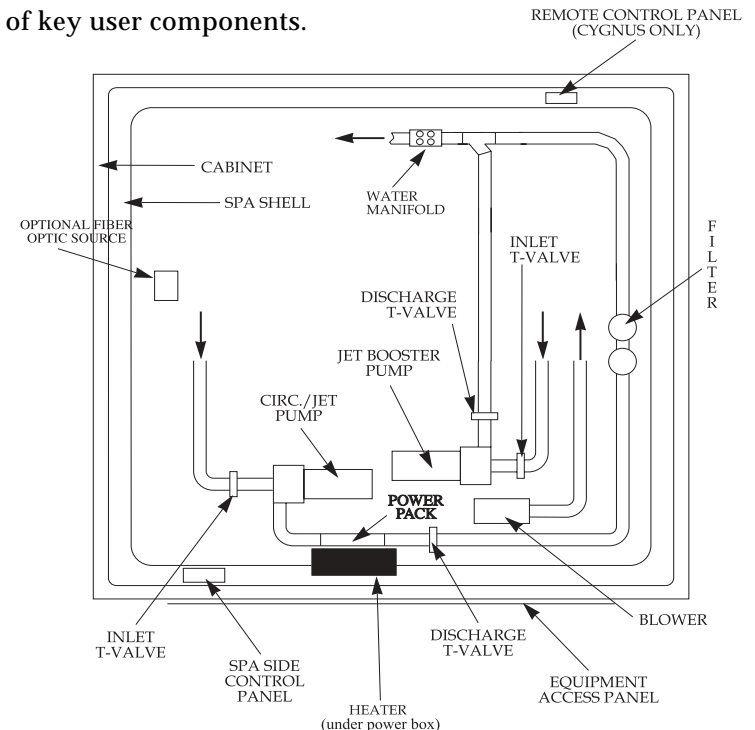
of key user components.

REMOTE CONTROL PANEL (CYGNUS ONLY)

CABINET

SPA SHELL

WATER MANIFOLD

OPTIONAL FIBER OPTIC SOURCE

INLET T-VALVE

FILTER

DISCHARGE T-VALVE

JET BOOSTER PUMP

CIRC./JET PUMP

POWER PACK

INLET T-VALVE

SPA SIDE CONTROL PANEL

HEATER (under power box)

DISCHARGE T-VALVE

BLOWER

EQUIPMENT ACCESS PANEL